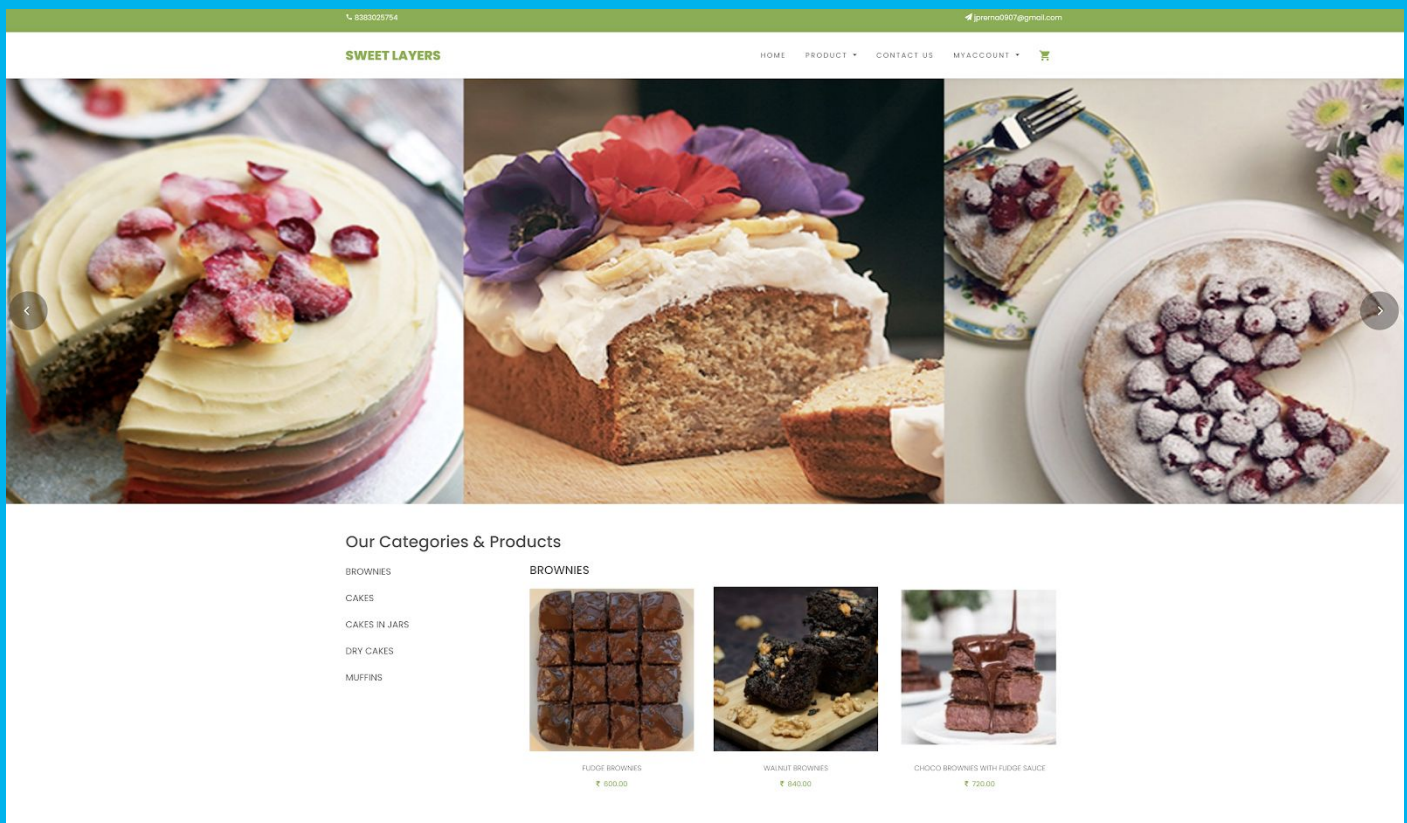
8383025754

jprema0907@gmail.com

SWEET LAYERS

HOME PRODUCT CONTACT US MYACCOUNT

Our Categories & Products

BROWNIES

CAKES

CAKES IN JARS

DRY CAKES

MUFFINS

BROWNIES

FUDGE BROWNIES
₹ 600.00

WALNUT BROWNIES
₹ 840.00

CHOCO BROWNIES WITH FUDGE SAUCE
₹ 720.00